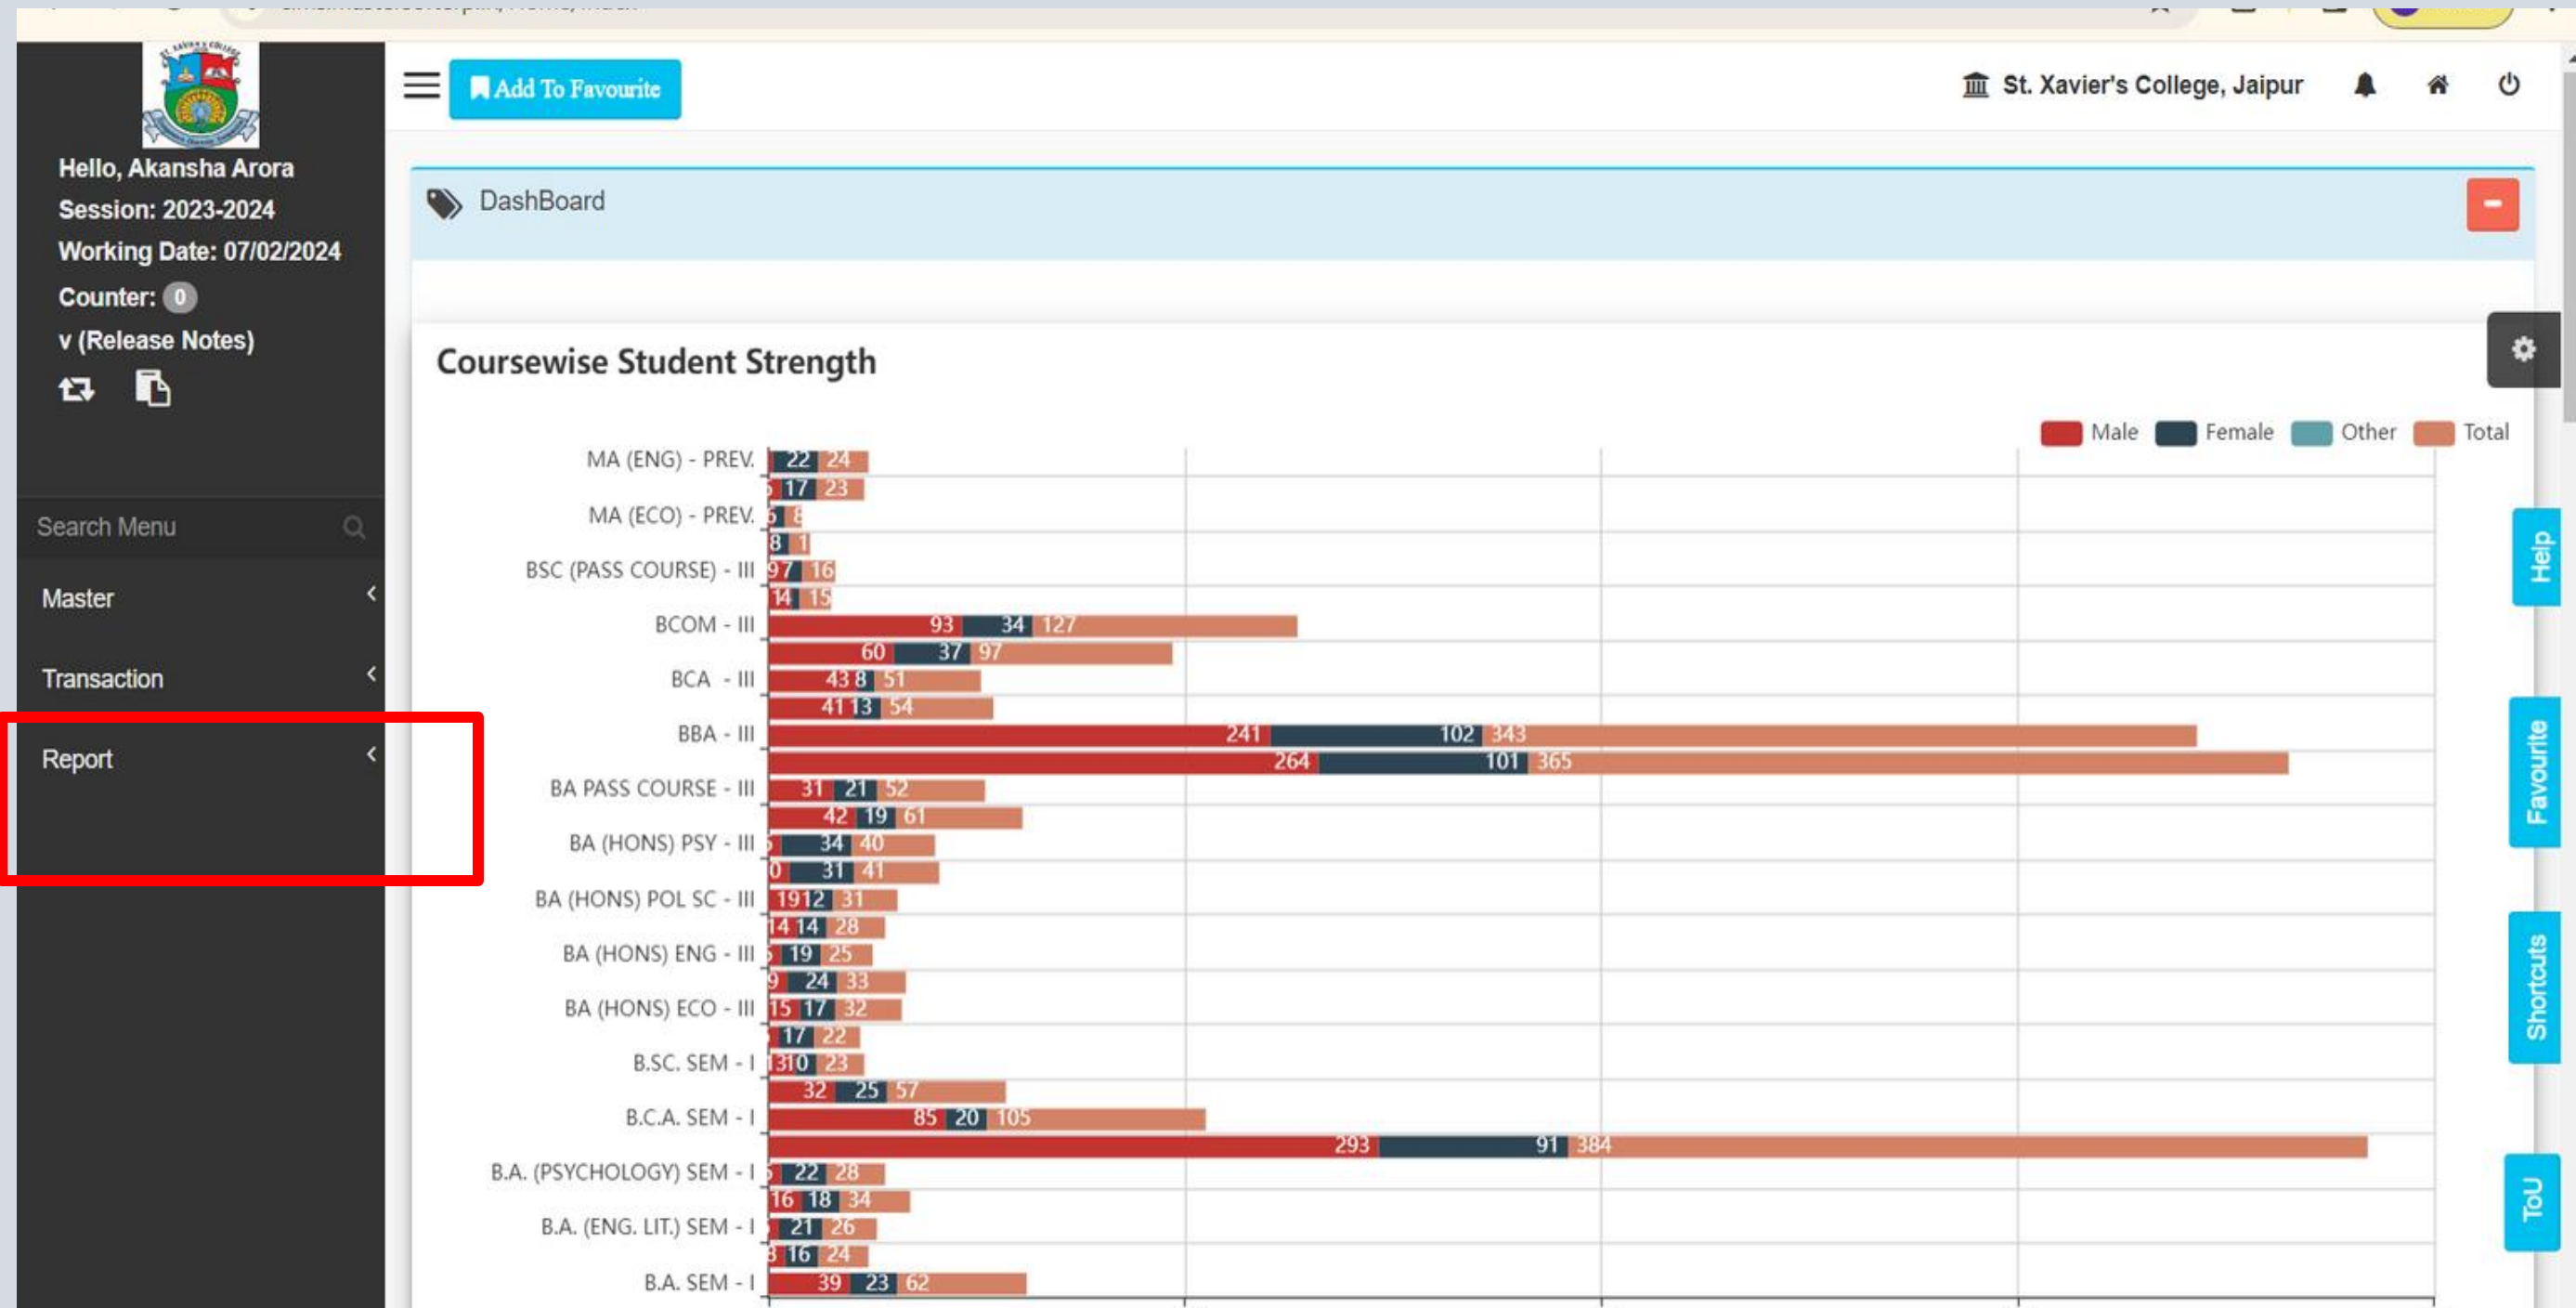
Add To Favourite

St. Xavier's College, Jaipur

Hello, Akansha Arora
Session: 2023-2024
Working Date: 07/02/2024
Counter: 0
v (Release Notes)

Search Menu
Master
Transaction
Report

DashBoard

Coursewise Student Strength

Male Female Other Total

MA (ENG) - PREV. 22 24
17 23
MA (ECO) - PREV. 6 8
8 1
BSC (PASS COURSE) - III 9 7 16
14 15
BCOM - III 93 34 127
60 37 97
BCA - III 43 8 51
41 13 54
BBA - III 241 102 343
264 101 365
BA PASS COURSE - III 31 21 52
42 19 61
BA (HONS) PSY - III 34 40
0 31 41
BA (HONS) POL SC - III 19 12 31
14 14 28
BA (HONS) ENG - III 19 25
9 24 33
BA (HONS) ECO - III 15 17 32
17 22
B.SC. SEM - I 13 10 23
32 25 57
B.C.A. SEM - I 85 20 105
293 91 384
B.A. (PSYCHOLOGY) SEM - I 22 28
16 18 34
B.A. (ENG. LIT.) SEM - I 21 26
8 16 24
B.A. SEM - I 39 23 62

Help
Favourite
Shortcuts
ToU